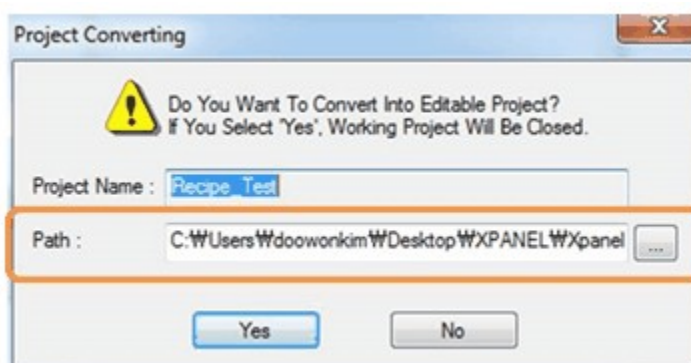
Project Converting

Do You Want To Convert Into Editable Project?
If You Select 'Yes', Working Project Will Be Closed.

Project Name : Recipe_Test

Path : C:₩Users₩doowonkim₩Desktop₩XPANEL₩Xpanel ...

Yes No